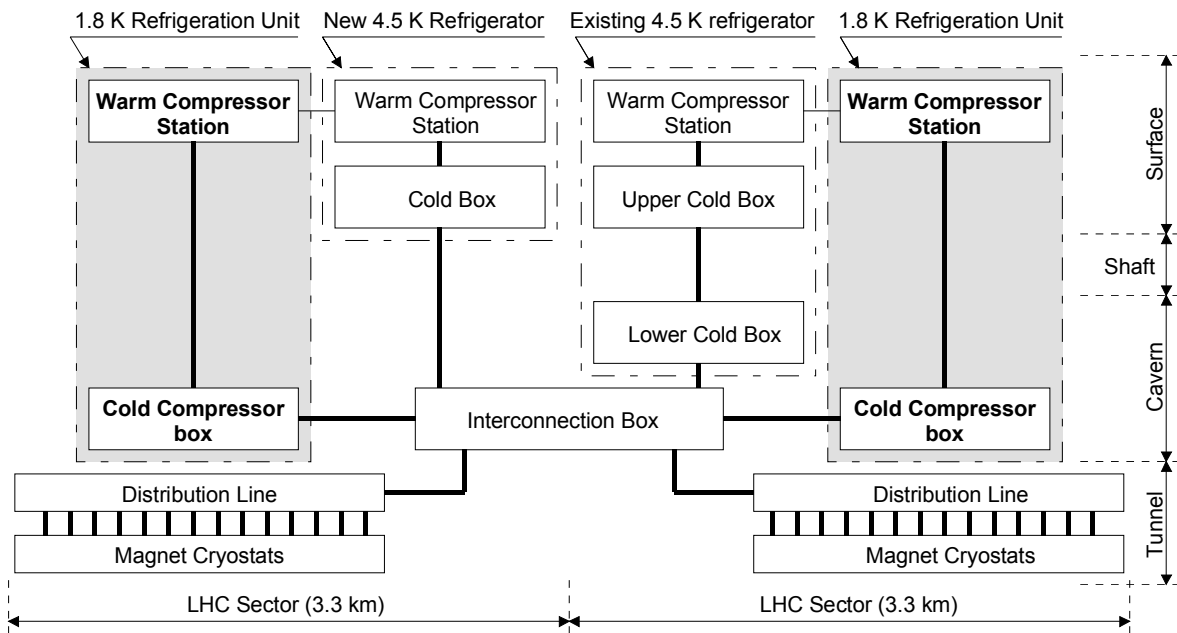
1.8 K Refrigeration Unit

New 4.5 K Refrigerator

Existing 4.5 K refrigerator

1.8 K Refrigeration Unit

Warm Compressor Station

Warm Compressor Station

Warm Compressor Station

Warm Compressor Station

Surface

Cold Box

Upper Cold Box

Shaft

Lower Cold Box

Cavern

Cold Compressor box

Interconnection Box

Cold Compressor box

Distribution Line

Distribution Line

Tunnel

Magnet Cryostats

Magnet Cryostats

LHC Sector (3.3 km)

LHC Sector (3.3 km)